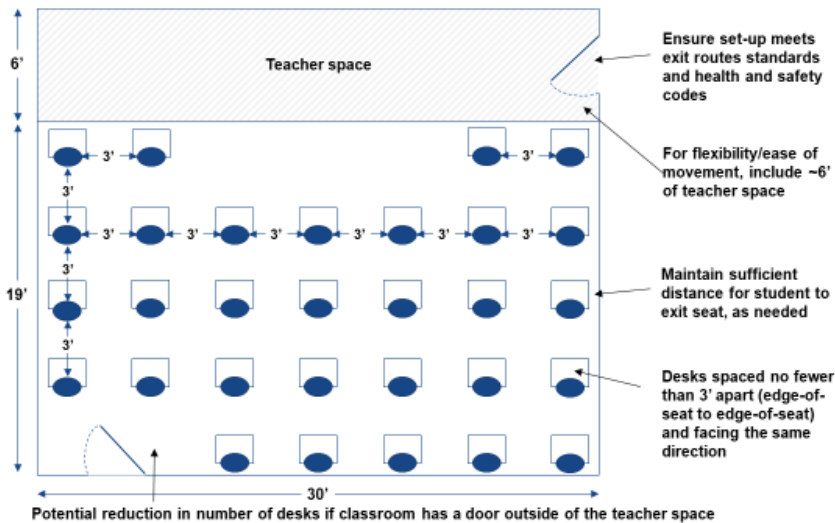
6'

Teacher space

Ensure set-up meets exit routes standards and health and safety codes

3' 3'

For flexibility/ease of movement, include ~6' of teacher space

3'

3' 3' 3' 3' 3' 3' 3'

19'

3'

Maintain sufficient distance for student to exit seat, as needed

3'

Desks spaced no fewer than 3' apart (edge-of-seat to edge-of-seat) and facing the same direction

30'

Potential reduction in number of desks if classroom has a door outside of the teacher space